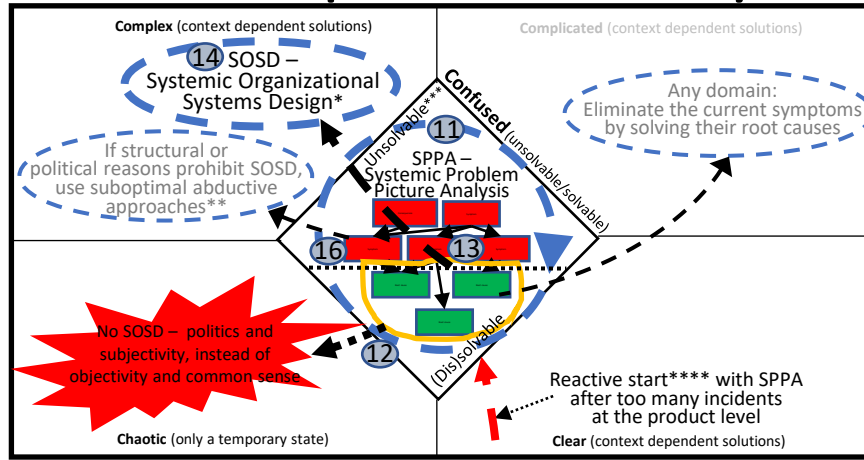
Complex (context dependent solutions)

Complicated (context dependent solutions)

14 SOSD – Systemic Organizational Systems Design*

Any domain: Eliminate the current symptoms by solving their root causes

If structural or political reasons prohibit SOSD, use suboptimal abductive approaches**

Confused (unsolvable/solvable)

Unsolvable***

11

SPPA – Systemic Problem Picture Analysis

16

13

No SOSD – politics and subjectivity, instead of objectivity and common sense

12

(Dis)solvable

Reactive start**** with SPPA after too many incidents at the product level

Chaotic (only a temporary state)

Clear (context dependent solutions)